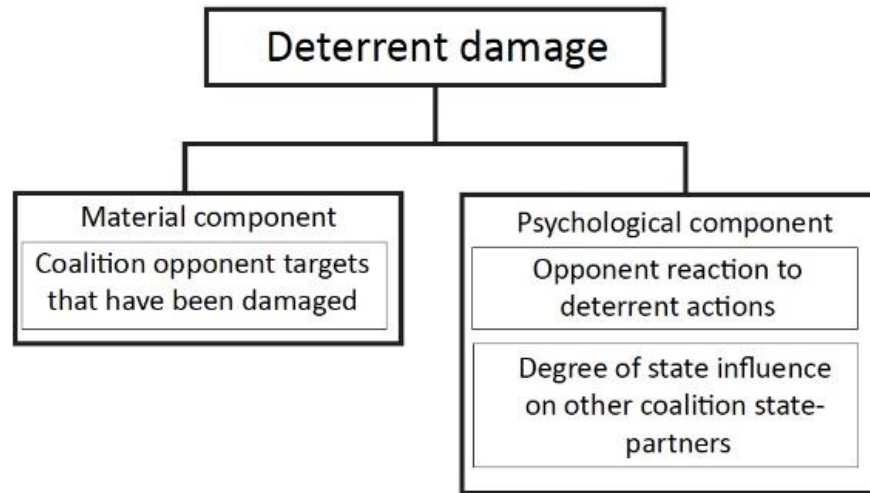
Deterrent damage

Material component

Coalition opponent targets that have been damaged

Psychological component

Opponent reaction to deterrent actions

Degree of state influence on other coalition state-partners